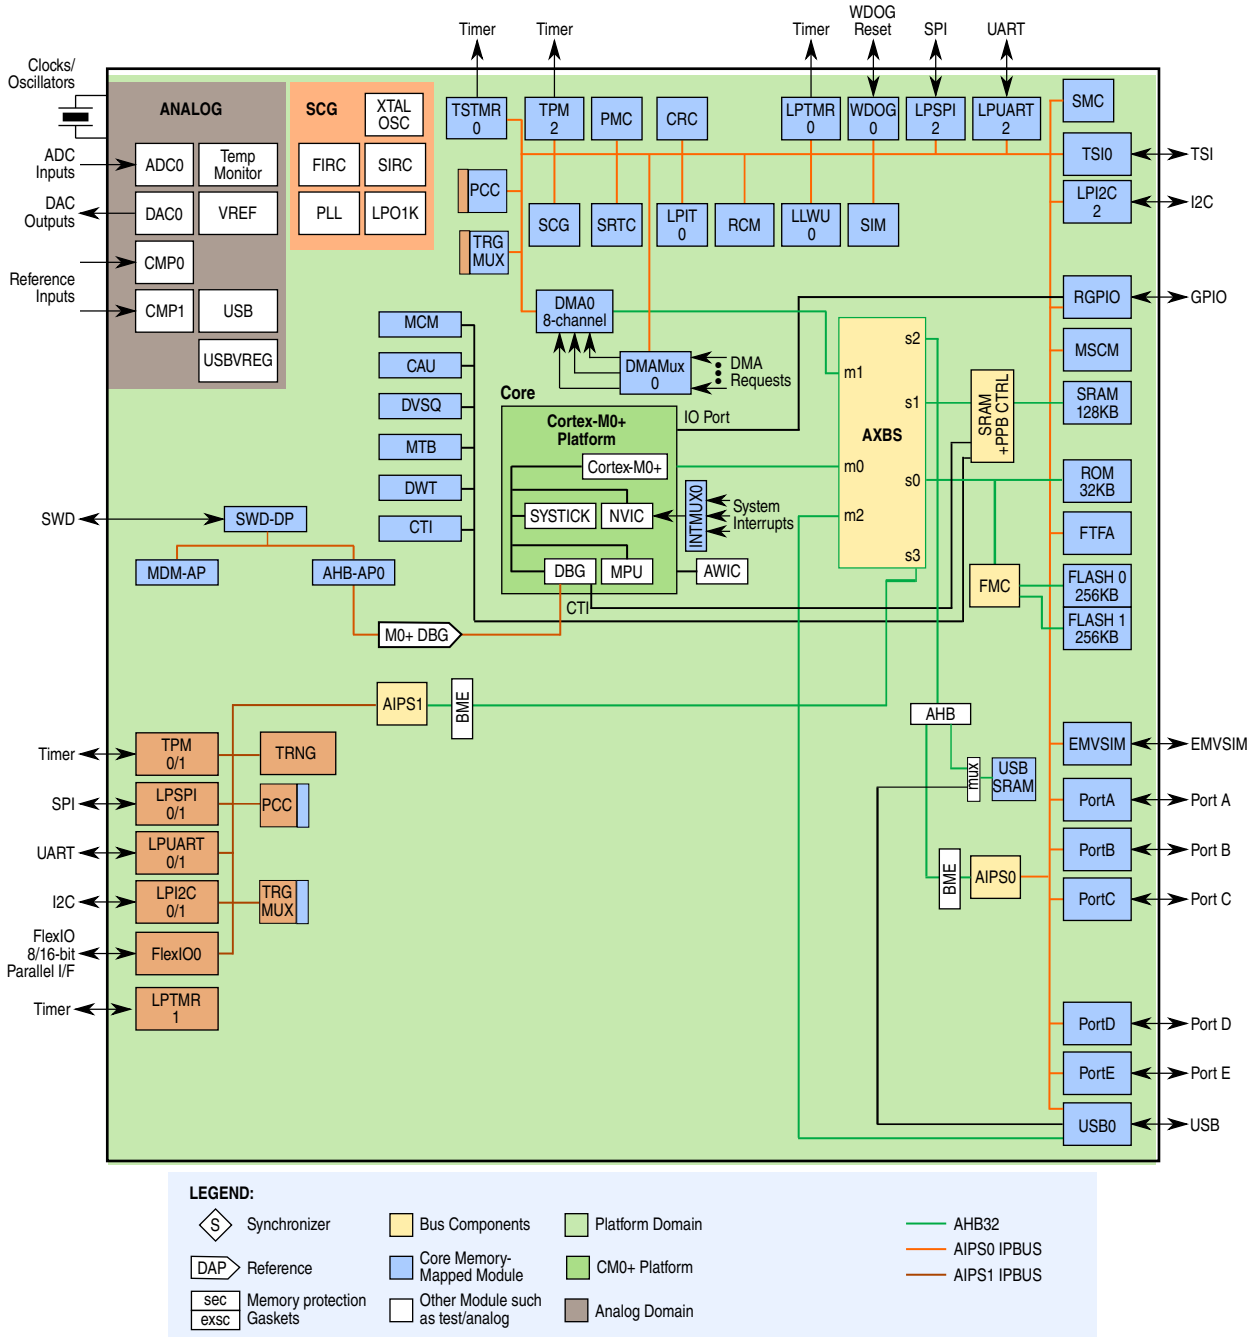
Timer Timer Timer WDOG Reset SPI UART

Clocks/ Oscillators

ANALOG

SCG

XTAL OSC

TSTMR 0

TPM 2

PMC

CRC

LPTMR 0

WDOG 0

LPSPI 2

LPUART 2

SMC

ADC Inputs

ADC0

Temp Monitor

FIRC

SIRC

TSI0

TSI

DAC Outputs

DAC0

VREF

PLL

LPO1K

PCC

SCG

SRTC

LPIT 0

RCM

LLWU 0

SIM

LPI2C 2

I2C

TRG MUX

CMP0

Reference Inputs

CMP1

USB

USBVREG

DMA0 8-channel

RGPIO

GPIO

MCM

s2

MSCM

CAU

m1

DMAMux 0

DMA Requests

DVSQ

Core

s1

SRAM +PPB CTRL

SRAM 128KB

Cortex-M0+ Platform

IO Port

AXBS

MTB

Cortex-M0+

m0

ROM 32KB

DWT

s0

SYSTICK

NVIC

INTMUX0

System Interrupts

m2

FTFA

SWD

SWD-DP

CTI

s3

DBG

MPU

AWIC

FMC

FLASH 0 256KB

MDM-AP

AHB-AP0

CTI

FLASH 1 256KB

M0+ DBG

AIPS1

BME

AHB

Timer

TPM 0/1

TRNG

EMVSIM

EMVSIM

mux

USB SRAM

SPI

LPSPI 0/1

PCC

PortA

Port A

UART

LPUART 0/1

PortB

Port B

I2C

LPI2C 0/1

TRG MUX

BME

AIPS0

PortC

Port C

FlexIO 8/16-bit Parallel I/F

FlexIO0

Timer

LPTMR 1

PortD

Port D

PortE

Port E

USB0

USB

LEGEND:

S Synchronizer

Bus Components

Platform Domain

AHB32

AIPS0 IPBUS

DAP Reference

Core Memory-Mapped Module

CM0+ Platform

AIPS1 IPBUS

sec exsc Memory protection Gaskets

Other Module such as test/analog

Analog Domain